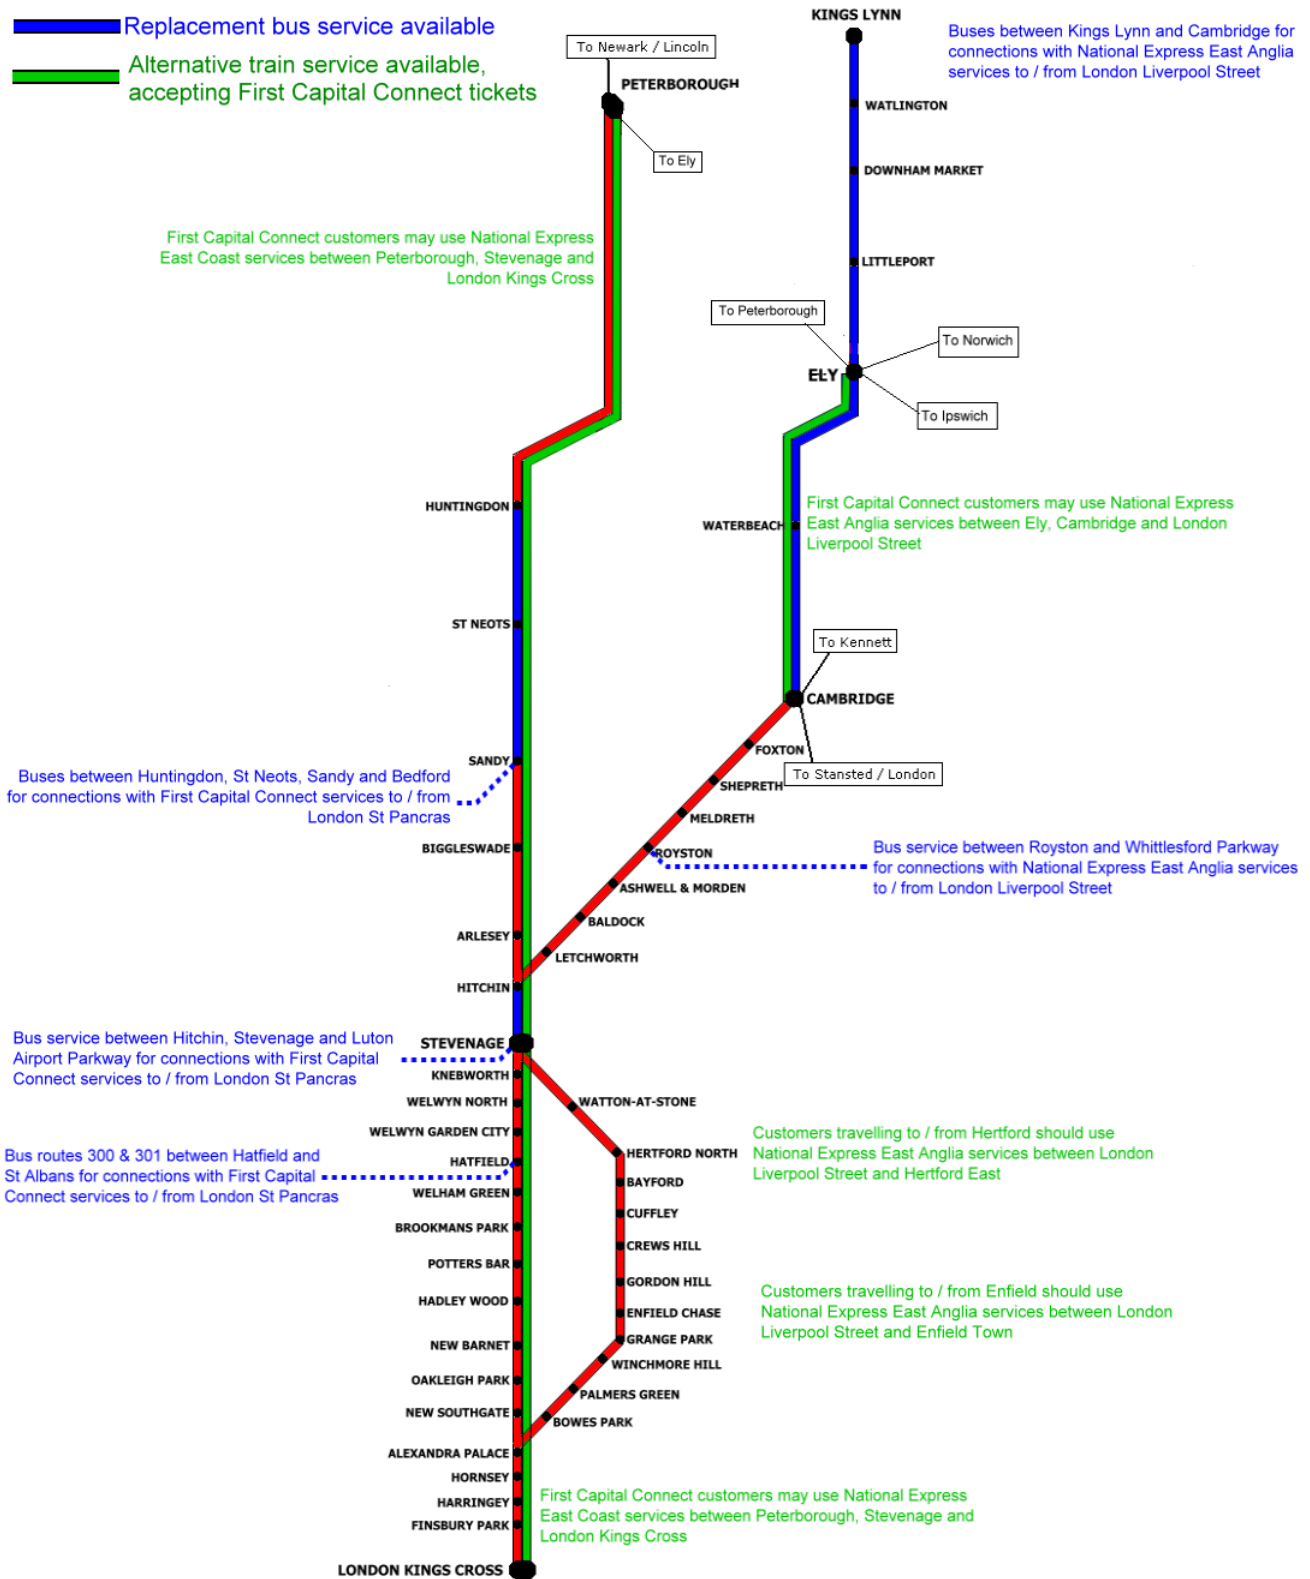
Replacement bus service available

Alternative train service available, accepting First Capital Connect tickets

KINGS LYNN

Buses between Kings Lynn and Cambridge for connections with National Express East Anglia services to / from London Liverpool Street

To Newark / Lincoln

PETERBOROUGH

To Ely

WATLINGTON

DOWNHAM MARKET

LITTLEPORT

First Capital Connect customers may use National Express East Coast services between Peterborough, Stevenage and London Kings Cross

To Peterborough

To Norwich

ELY

To Ipswich

HUNTINGDON

WATERBEACH

First Capital Connect customers may use National Express East Anglia services between Ely, Cambridge and London Liverpool Street

ST NEOTS

To Kennett

CAMBRIDGE

FOXTON

SANDY

To Stansted / London

Buses between Huntingdon, St Neots, Sandy and Bedford for connections with First Capital Connect services to / from London St Pancras

SHEPRETH

MELDRETH

BIGGLESWADE

ROYSTON

Bus service between Royston and Whittlesford Parkway for connections with National Express East Anglia services to / from London Liverpool Street

ASHWELL & MORDEN

BALDOCK

ARLESEY

LETCHWORTH

HITCHIN

Bus service between Hitchin, Stevenage and Luton Airport Parkway for connections with First Capital Connect services to / from London St Pancras

STEVENAGE

KNEBWORTH

WATTON-AT-STONE

WELWYN NORTH

WELWYN GARDEN CITY

HERTFORD NORTH

Customers travelling to / from Hertford should use National Express East Anglia services between London Liverpool Street and Hertford East

Bus routes 300 & 301 between Hatfield and St Albans for connections with First Capital Connect services to / from London St Pancras

HATFIELD

BAYFORD

WELHAM GREEN

CUFFLEY

BROOKMANS PARK

CREWS HILL

POTTERS BAR

GORDON HILL

Customers travelling to / from Enfield should use National Express East Anglia services between London Liverpool Street and Enfield Town

HADLEY WOOD

ENFIELD CHASE

NEW BARNET

GRANGE PARK

WINCHMORE HILL

OAKLEIGH PARK

PALMERS GREEN

NEW SOUTHGATE

BOWES PARK

ALEXANDRA PALACE

HORNSEY

HARRINGEY

First Capital Connect customers may use National Express East Coast services between Peterborough, Stevenage and London Kings Cross

FINSBURY PARK

LONDON KINGS CROSS